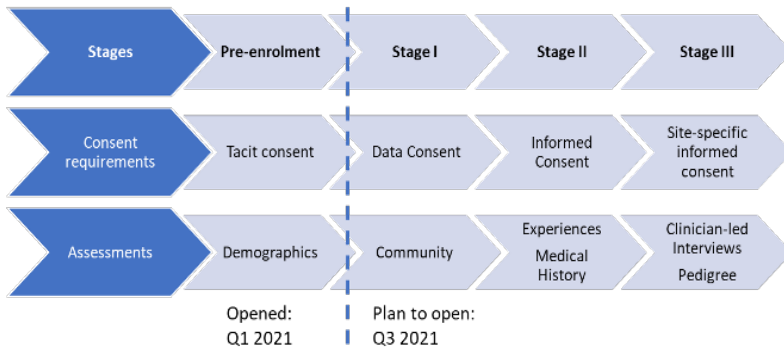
Stages
Pre-enrolment
Stage I
Stage II
Stage III

Consent requirements
Tacit consent
Data Consent
Informed Consent
Site-specific informed consent

Assessments
Demographics
Community
Experiences
Medical History
Clinician-led Interviews
Pedigree

Opened: Q1 2021

Plan to open: Q3 2021